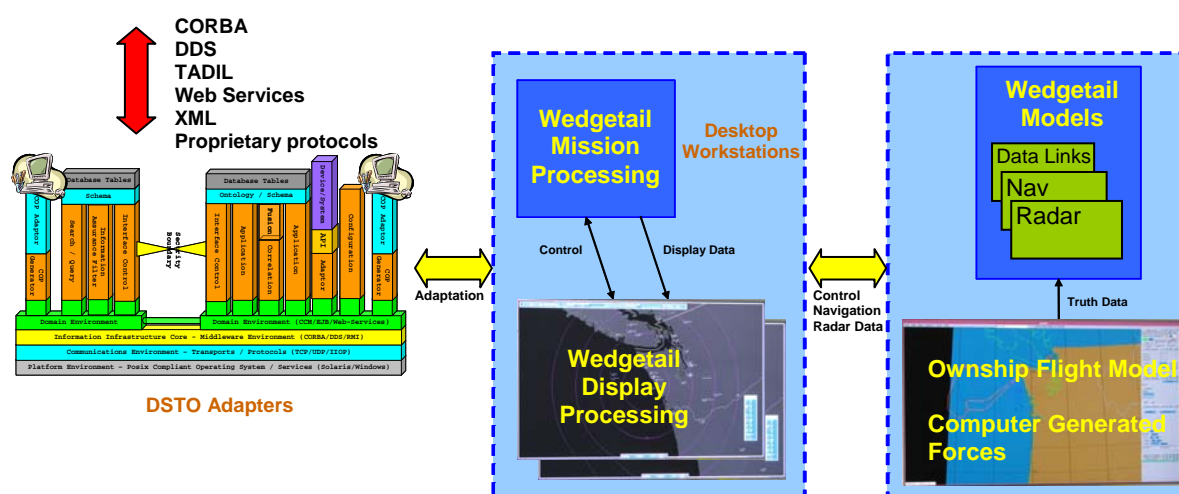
CORBA
DDS
TADIL
Web Services
XML
Proprietary protocols

Database Tables
Schema
COP Adaptor
COP Generator
Search / Query
Information Assurance Filter
Interface Control
Security Boundary
Database Tables
Ontology / Schema
Interface Control
Application
Fusion
Correlation
Application
Device/System API
Adaptor
Configuration
COP Adaptor
COP Generator
Domain Environment
Domain Environment (CCM/EJB/Web-Services)
Information Infrastructure Core - Middleware Environment (CORBA/DDS/RMI)
Communications Environment - Transports / Protocols (TCP/UDP/IIOP)
Platform Environment - Posix Compliant Operating System / Services (Solaris/Windows)

DSTO Adapters

Adaptation

Wedgetail Mission Processing

Desktop Workstations

Control

Display Data

Wedgetail Display Processing

Control
Navigation
Radar Data

Wedgetail Models

Data Links
Nav
Radar

Truth Data

Ownship Flight Model

Computer Generated Forces